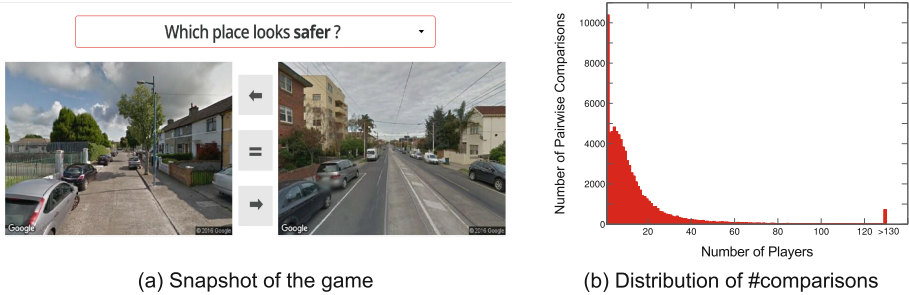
Which place looks **safer** ?

Google © 2016 Google

Google © 2016 Google

(a) Snapshot of the game

Number of Pairwise Comparisons

10000
8000
6000
4000
2000

20 40 60 80 100 120 >130

Number of Players

(b) Distribution of #comparisons